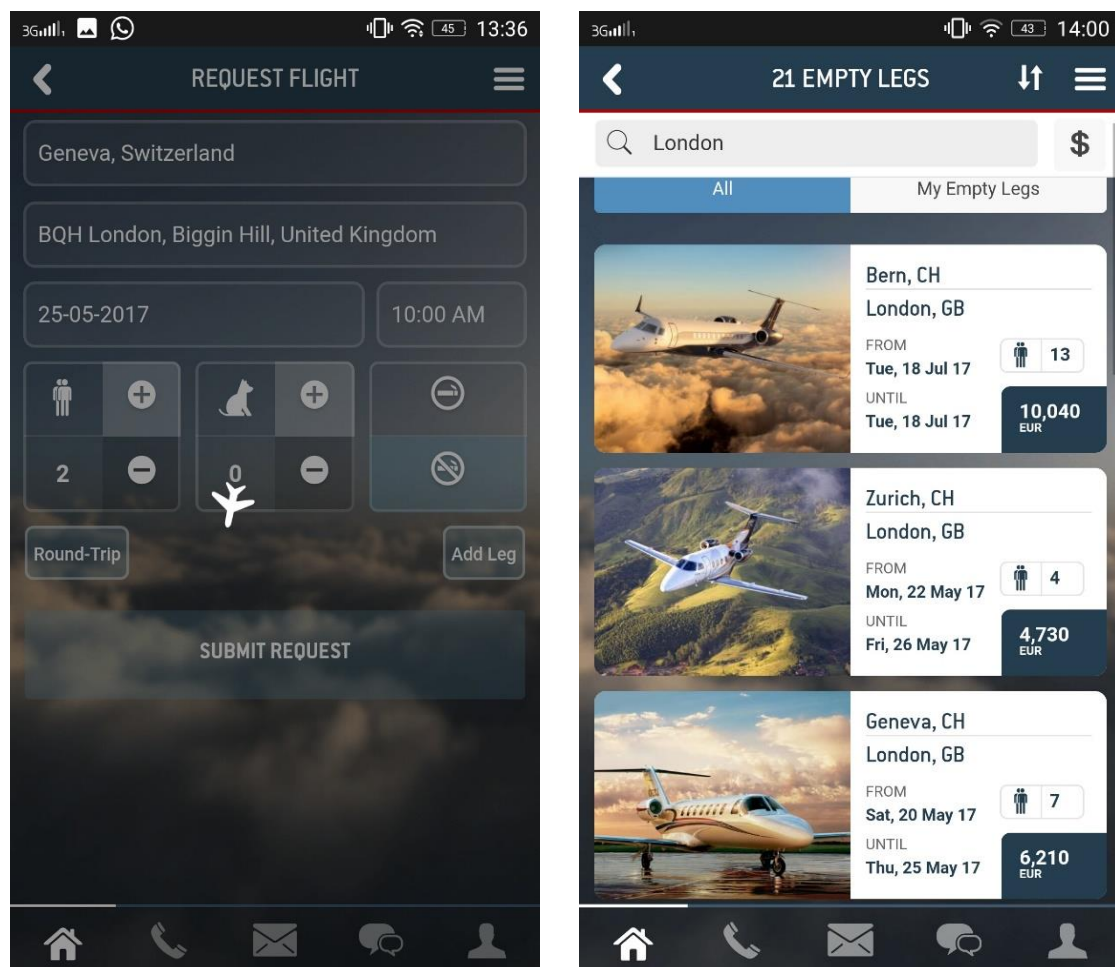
3G 45 13:36

REQUEST FLIGHT

Geneva, Switzerland

BQH London, Biggin Hill, United Kingdom

25-05-2017

10:00 AM

2

0

Round-Trip

Add Leg

SUBMIT REQUEST

3G 43 14:00

21 EMPTY LEGS

London

$

All

My Empty Legs

Bern, CH
London, GB
FROM
Tue, 18 Jul 17
UNTIL
Tue, 18 Jul 17
13
10,040
EUR

Zurich, CH
London, GB
FROM
Mon, 22 May 17
UNTIL
Fri, 26 May 17
4
4,730
EUR

Geneva, CH
London, GB
FROM
Sat, 20 May 17
UNTIL
Thu, 25 May 17
7
6,210
EUR